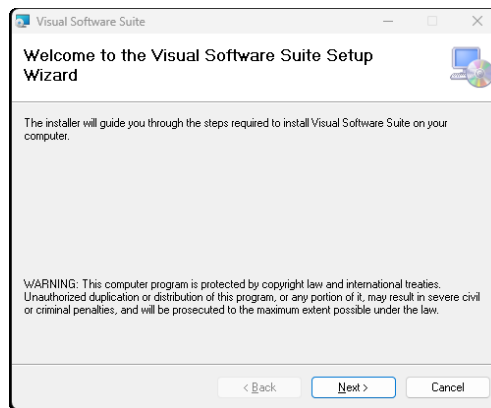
Visual Software Suite

Welcome to the Visual Software Suite Setup Wizard

The installer will guide you through the steps required to install Visual Software Suite on your computer.

WARNING: This computer program is protected by copyright law and international treaties. Unauthorized duplication or distribution of this program, or any portion of it, may result in severe civil or criminal penalties, and will be prosecuted to the maximum extent possible under the law.

< Back
Next >
Cancel